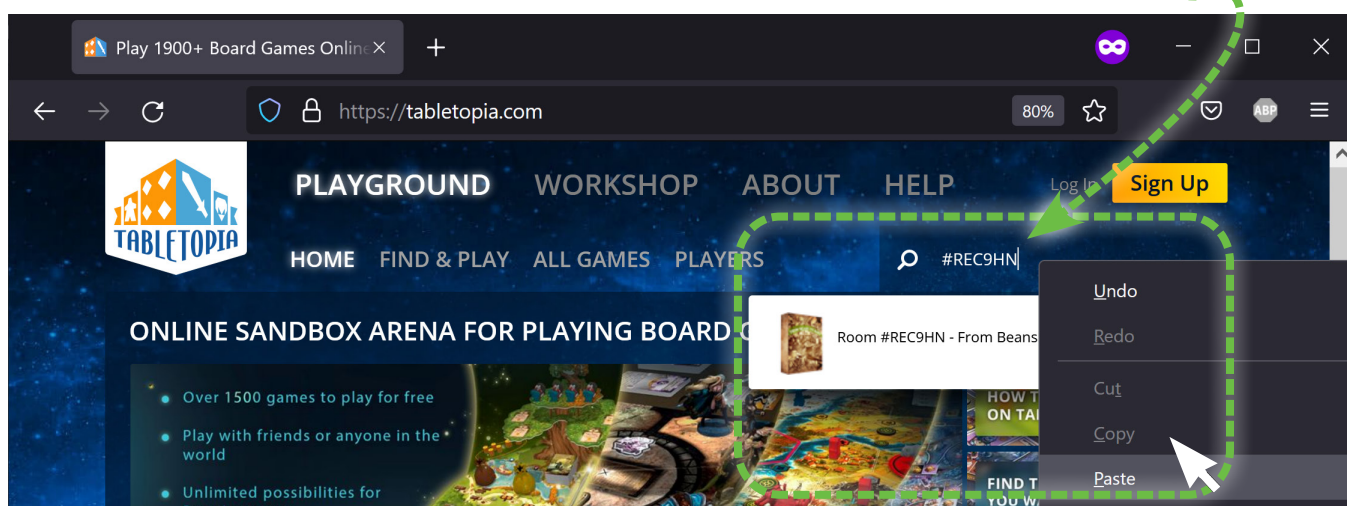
Play 1900+ Board Games Online

https://tabletopia.com

80%

ABP

TABLETOPIA

PLAYGROUND WORKSHOP ABOUT HELP

Log In Sign Up

HOME FIND & PLAY ALL GAMES PLAYERS

#REC9HN

Room #REC9HN - From Beans

Undo
Redo
Cut
Copy
Paste

ONLINE SANDBOX ARENA FOR PLAYING BOARD G

Over 1500 games to play for free

Play with friends or anyone in the world

Unlimited possibilities for

HOW T ON TA

FIND T YOU W